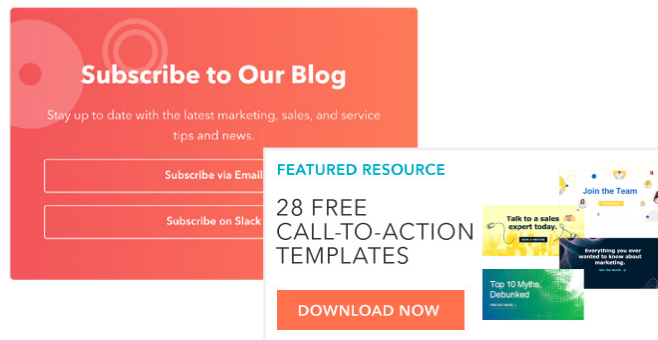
Subscribe to Our Blog

Stay up to date with the latest marketing, sales, and service tips and news.

Subscribe via Email

Subscribe on Slack

FEATURED RESOURCE

28 FREE CALL-TO-ACTION TEMPLATES

Join the Team

Talk to a sales expert today.

Everything you ever wanted to know about marketing.

Top 10 Myths, Debunked

DOWNLOAD NOW